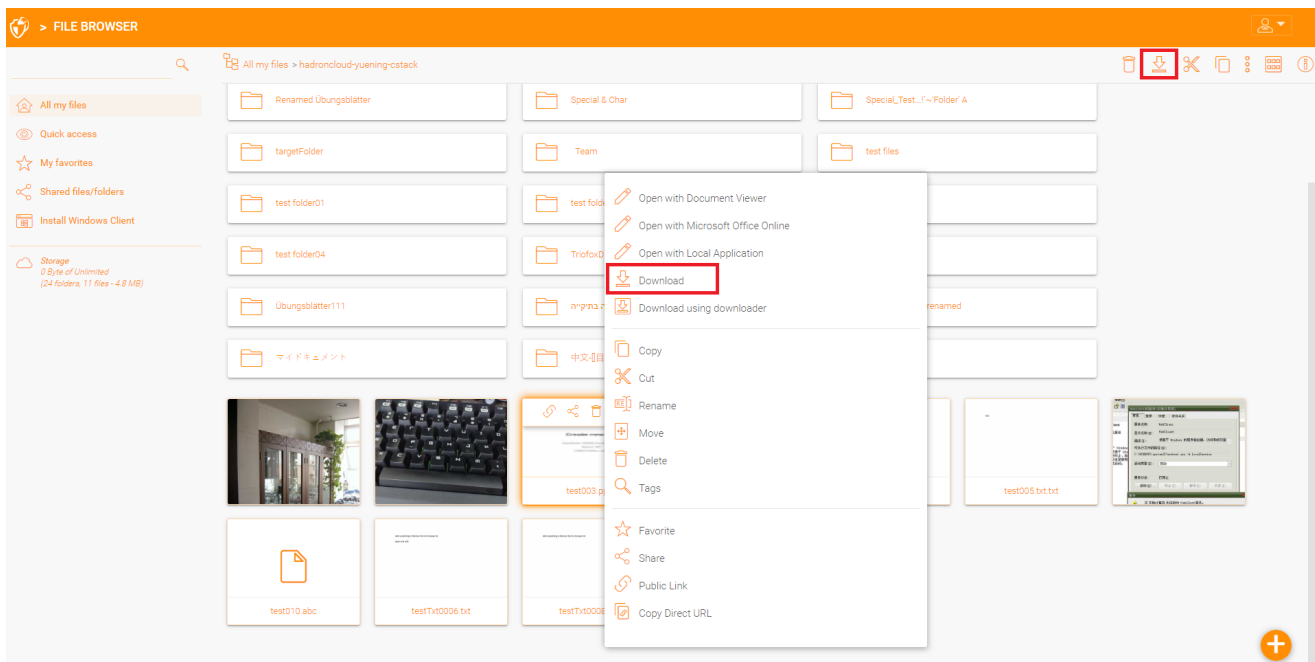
> FILE BROWSER

All my files > hadroncloud-yuening-cstack

All my files
Quick access
My favorites
Shared files/folders
Install Windows Client

Storage
0 Byte of Unlimited
(24 folders, 11 files - 4.8 MB)

Renamed Übungsblatter
Special & Char
Special_Test...!'~ Folder' A
targetFolder
Team
test files
test folder01
test folde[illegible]
test folder04
Triofox0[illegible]
Übungsblatter111
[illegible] בתיקייה
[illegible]renamed
マイドキュメント
中文-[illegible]

Open with Document Viewer
Open with Microsoft Office Online
Open with Local Application
Download
Download using downloader
Copy
Cut
Rename
Move
Delete
Tags
Favorite
Share
Public Link
Copy Direct URL

test003.p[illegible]
test005.txt.txt
test010.abc
testTxt0006.txt
testTxt000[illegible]